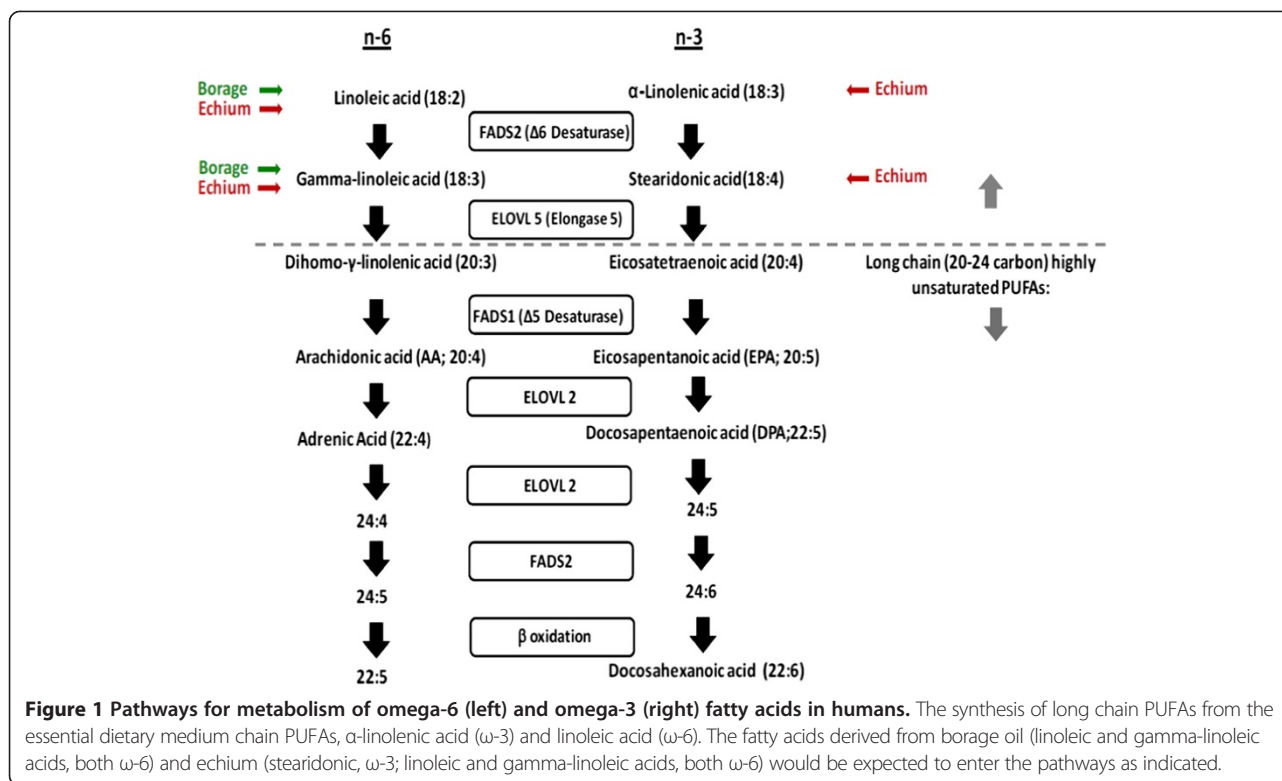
n-6

n-3

Borage
Echium

Linoleic acid (18:2)

α-Linolenic acid (18:3)

Echium

FADS2 (Δ6 Desaturase)

Borage
Echium

Gamma-linoleic acid (18:3)

Stearidonic acid(18:4)

Echium

ELOVL 5 (Elongase 5)

Dihomo-γ-linolenic acid (20:3)

Eicosatetraenoic acid (20:4)

Long chain (20-24 carbon) highly unsaturated PUFAs:

FADS1 (Δ5 Desaturase)

Arachidonic acid (AA; 20:4)

Eicosapentanoic acid (EPA; 20:5)

ELOVL 2

Adrenic Acid (22:4)

Docosapentaenoic acid (DPA;22:5)

ELOVL 2

24:4

24:5

FADS2

24:5

24:6

β oxidation

22:5

Docosahexanoic acid (22:6)

**Figure 1 Pathways for metabolism of omega-6 (left) and omega-3 (right) fatty acids in humans.** The synthesis of long chain PUFAs from the essential dietary medium chain PUFAs, α-linolenic acid (ω-3) and linoleic acid (ω-6). The fatty acids derived from borage oil (linoleic and gamma-linoleic acids, both ω-6) and echium (stearidonic, ω-3; linoleic and gamma-linoleic acids, both ω-6) would be expected to enter the pathways as indicated.